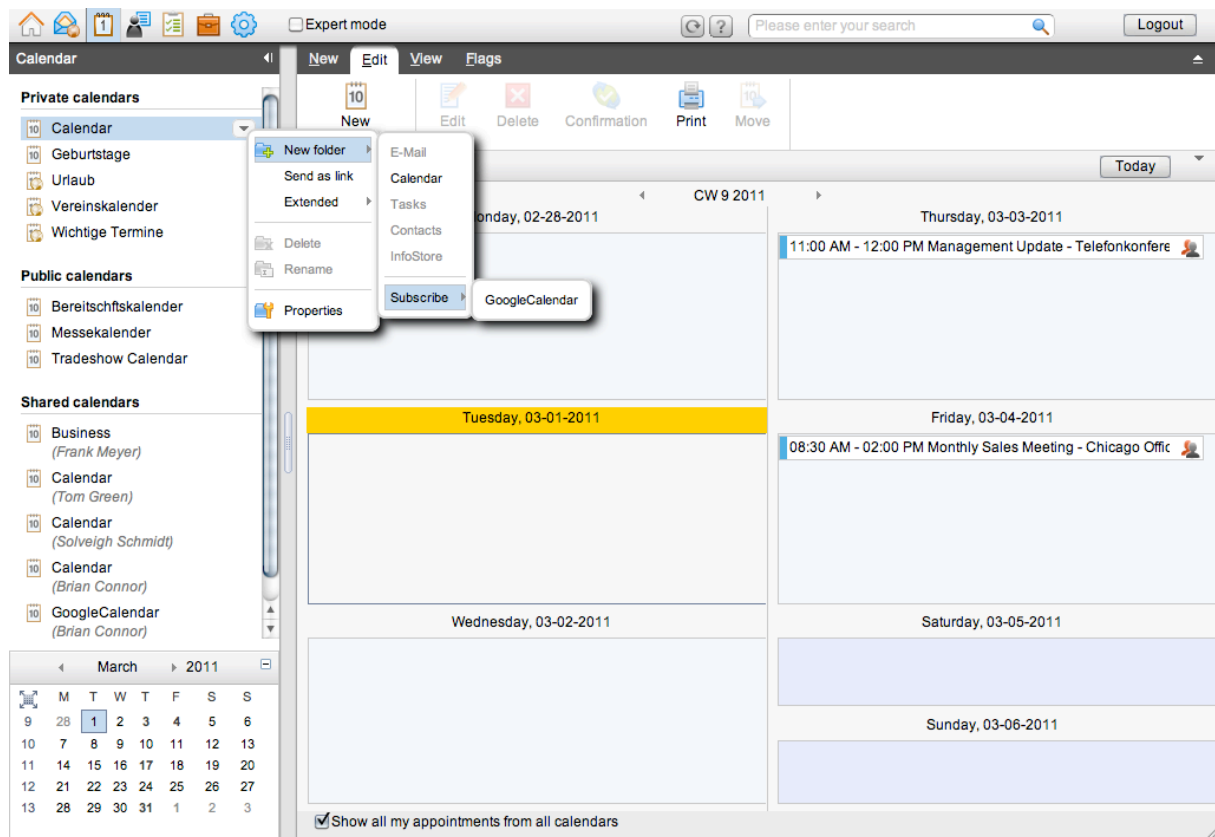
Expert mode

Please enter your search

Logout

Calendar

New Edit View Flags

Private calendars

Calendar
Geburtstage
Urlaub
Vereinskalender
Wichtige Termine

Public calendars

Bereitschftskalender
Messekalender
Tradeshow Calendar

Shared calendars

Business
(Frank Meyer)
Calendar
(Tom Green)
Calendar
(Solveigh Schmidt)
Calendar
(Brian Connor)
GoogleCalendar
(Brian Connor)

New folder
Send as link
Extended
Delete
Rename
Properties

E-Mail
Calendar
Tasks
Contacts
InfoStore
Subscribe

GoogleCalendar

10
New

Edit
Delete
Confirmation
Print
Move

Today

CW 9 2011

onday, 02-28-2011

Thursday, 03-03-2011

11:00 AM - 12:00 PM Management Update - Telefonkonfere

Tuesday, 03-01-2011

Friday, 03-04-2011

08:30 AM - 02:00 PM Monthly Sales Meeting - Chicago Offic

Wednesday, 03-02-2011

Saturday, 03-05-2011

Sunday, 03-06-2011

Show all my appointments from all calendars

March 2011

| | M | T | W | T | F | S | S |
|---|---|---|---|---|---|---|---|
| 9 | 28 | 1 | 2 | 3 | 4 | 5 | 6 |
| 10 | 7 | 8 | 9 | 10 | 11 | 12 | 13 |
| 11 | 14 | 15 | 16 | 17 | 18 | 19 | 20 |
| 12 | 21 | 22 | 23 | 24 | 25 | 26 | 27 |
| 13 | 28 | 29 | 30 | 31 | 1 | 2 | 3 |